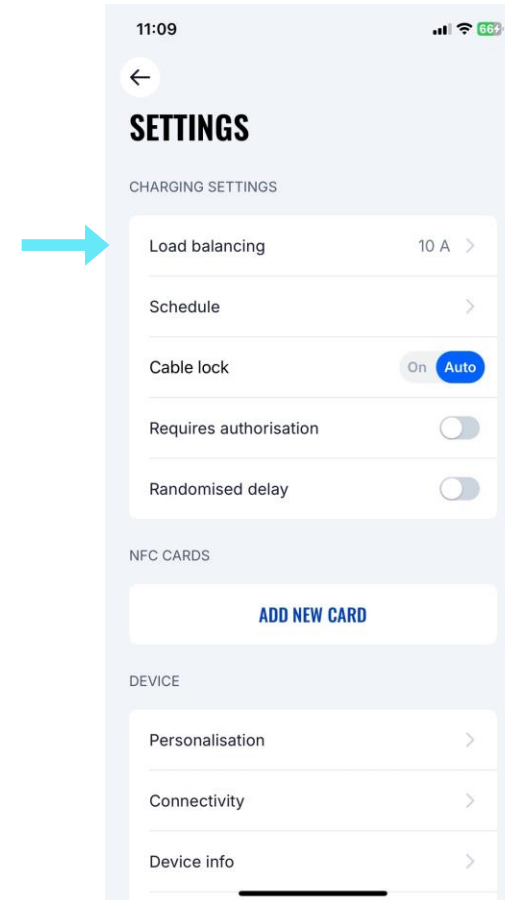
11:09

66

SETTINGS

CHARGING SETTINGS

Load balancing 10 A

Schedule

Cable lock On Auto

Requires authorisation

Randomised delay

NFC CARDS

ADD NEW CARD

DEVICE

Personalisation

Connectivity

Device info